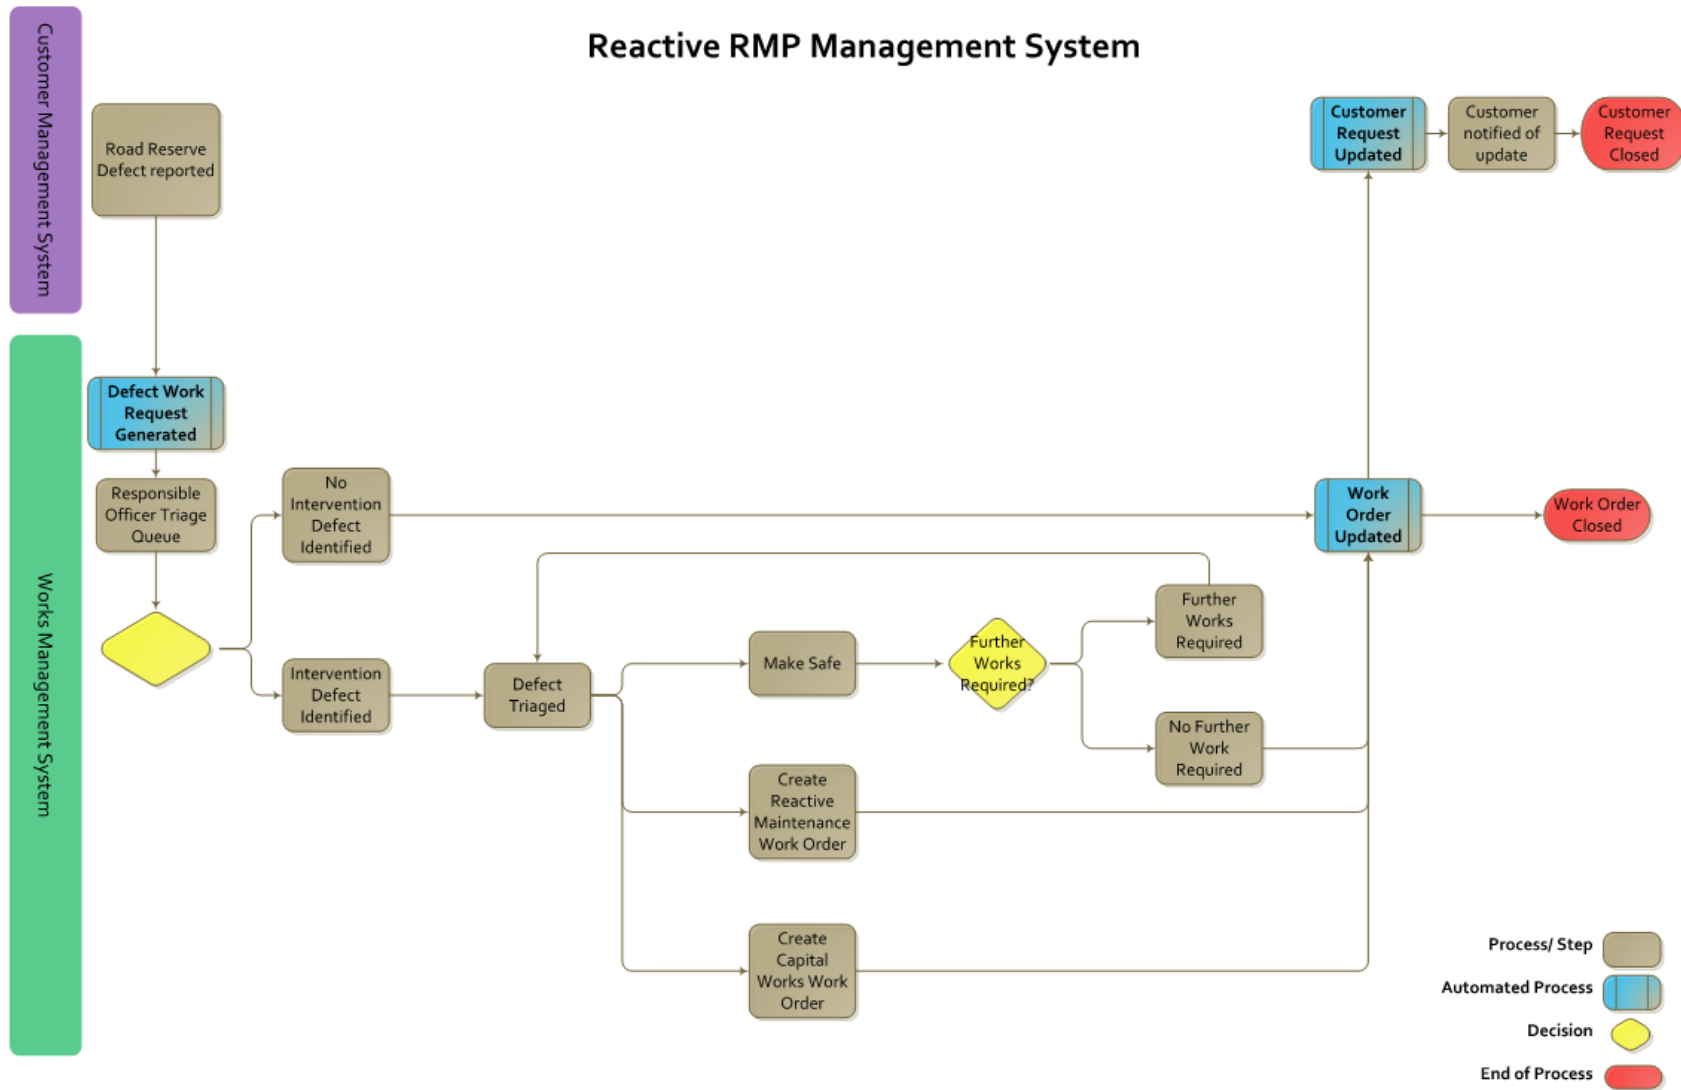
Reactive RMP Management System

Customer Management System

Road Reserve Defect reported

Customer Request Updated

Customer notified of update

Customer Request Closed

Works Management System

Defect Work Request Generated

Responsible Officer Triage Queue

No Intervention Defect Identified

Work Order Updated

Work Order Closed

Intervention Defect Identified

Defect Triaged

Make Safe

Further Works Required?

Further Works Required

No Further Work Required

Create Reactive Maintenance Work Order

Create Capital Works Work Order

Process/ Step

Automated Process

Decision

End of Process